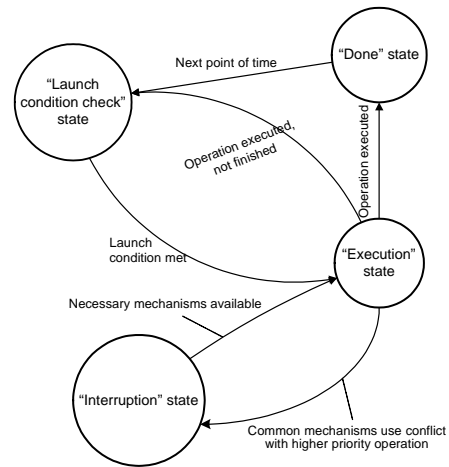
"Done" state

Next point of time

"Launch condition check" state

Operation executed, not finished

Operation executed

Launch condition met

"Execution" state

Necessary mechanisms available

"Interruption" state

Common mechanisms use conflict with higher priority operation